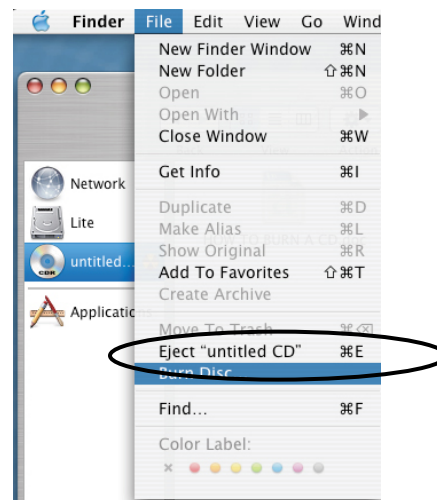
Finder File Edit View Go Wind

New Finder Window ⌘N
New Folder ⇧⌘N
Open ⌘O
Open With ▶
Close Window ⌘W

Get Info ⌘I

Duplicate ⌘D
Make Alias ⌘L
Show Original ⌘R
Add To Favorites ⇧⌘T
Create Archive

Move To Trash ⌘⌫
Eject "untitled CD" ⌘E
Burn Disc...

Find... ⌘F

Color Label:
×

Network
Lite
untitled...
Applications